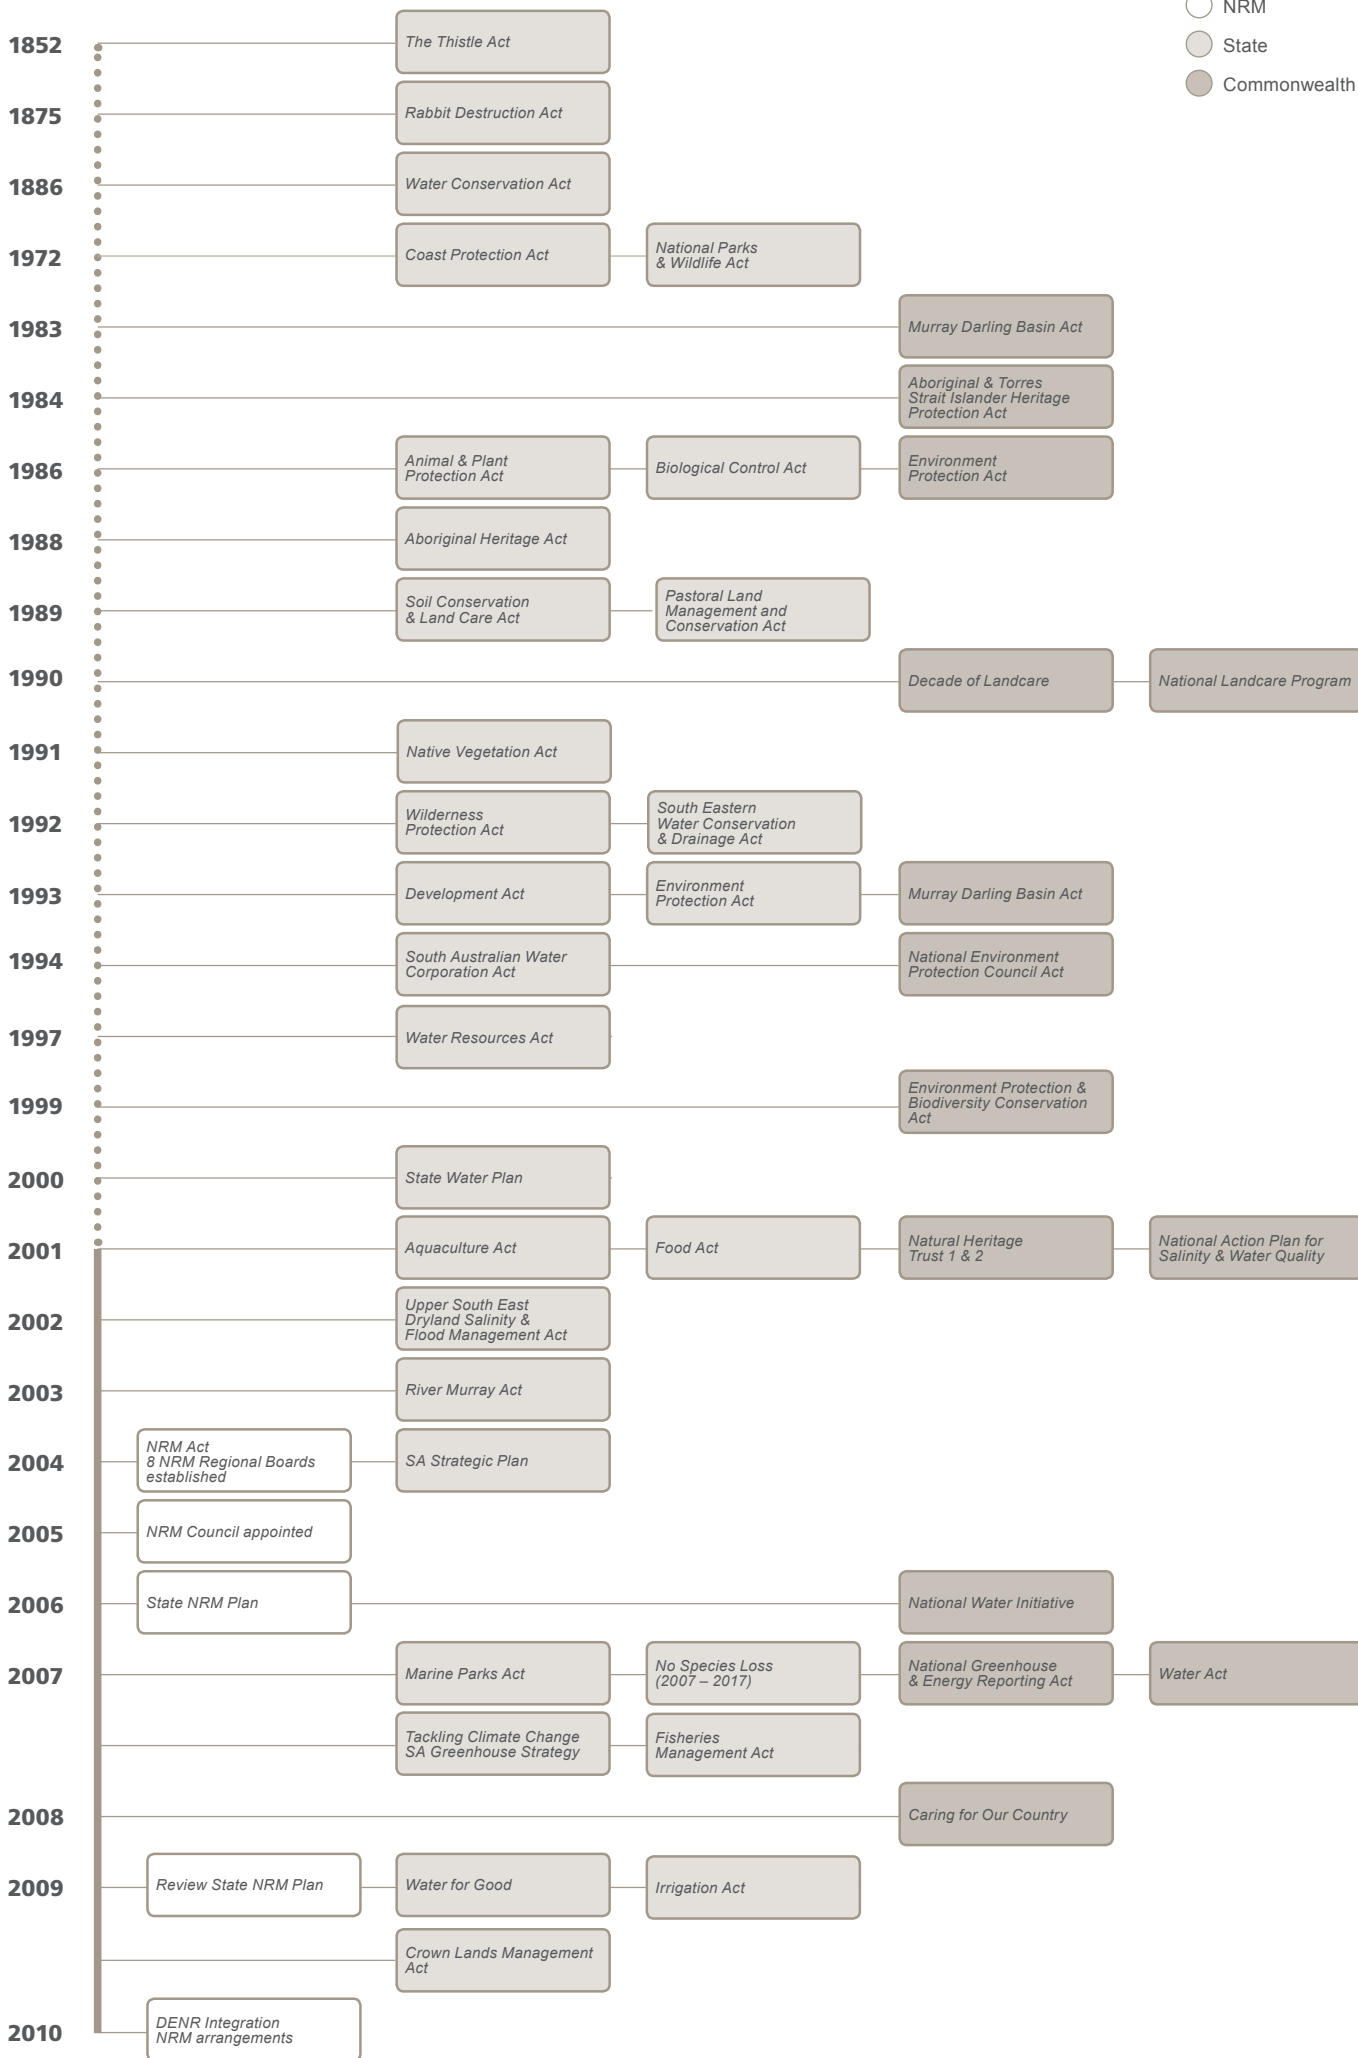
NRM
State
Commonwealth

1852 The Thistle Act

1875 Rabbit Destruction Act

1886 Water Conservation Act

1972 Coast Protection Act — National Parks & Wildlife Act

1983 Murray Darling Basin Act

1984 Aboriginal & Torres Strait Islander Heritage Protection Act

1986 Animal & Plant Protection Act — Biological Control Act — Environment Protection Act

1988 Aboriginal Heritage Act

1989 Soil Conservation & Land Care Act — Pastoral Land Management and Conservation Act

1990 Decade of Landcare — National Landcare Program

1991 Native Vegetation Act

1992 Wilderness Protection Act — South Eastern Water Conservation & Drainage Act

1993 Development Act — Environment Protection Act — Murray Darling Basin Act

1994 South Australian Water Corporation Act — National Environment Protection Council Act

1997 Water Resources Act

1999 Environment Protection & Biodiversity Conservation Act

2000 State Water Plan

2001 Aquaculture Act — Food Act — Natural Heritage Trust 1 & 2 — National Action Plan for Salinity & Water Quality

2002 Upper South East Dryland Salinity & Flood Management Act

2003 River Murray Act

2004 NRM Act 8 NRM Regional Boards established — SA Strategic Plan

2005 NRM Council appointed

2006 State NRM Plan — National Water Initiative

2007 Marine Parks Act — No Species Loss (2007 – 2017) — National Greenhouse & Energy Reporting Act — Water Act

Tackling Climate Change SA Greenhouse Strategy — Fisheries Management Act

2008 Caring for Our Country

2009 Review State NRM Plan — Water for Good — Irrigation Act

Crown Lands Management Act

2010 DENR Integration NRM arrangements